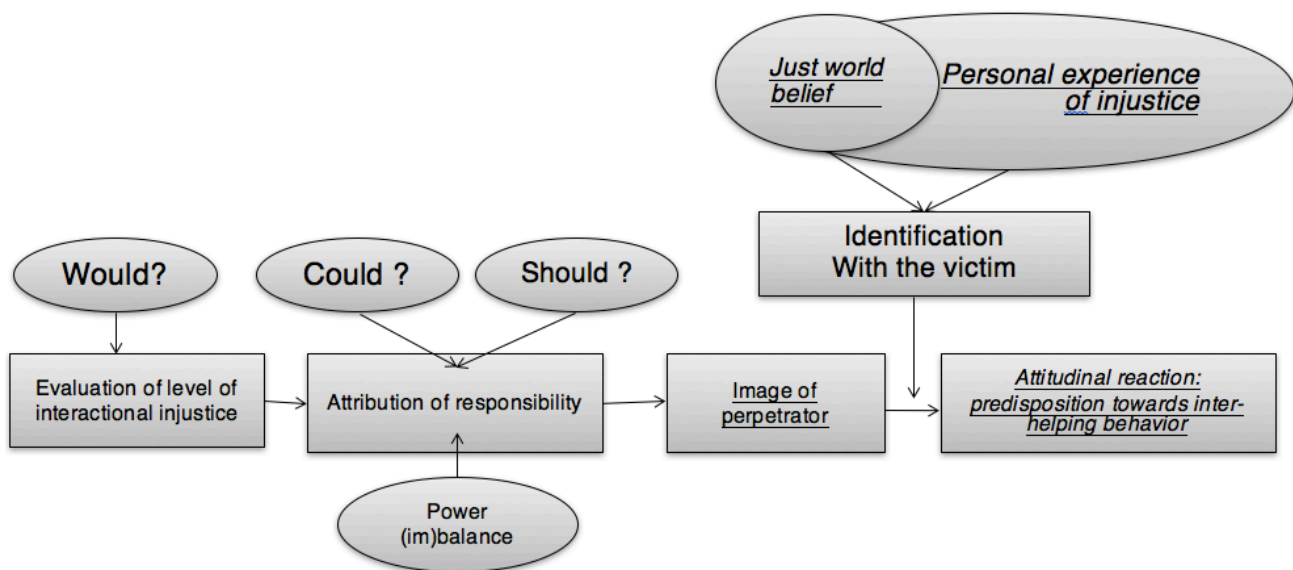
Just world belief

Personal experience of injustice

Identification With the victim

Would?

Could ?

Should ?

Evaluation of level of interactional injustice

Attribution of responsibility

Image of perpetrator

Attitudinal reaction: predisposition towards inter-helping behavior

Power (im)balance